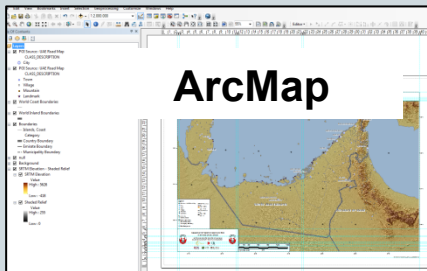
ArcMap

Layers
POI Source - GIS Road Map
CLASS_DESCRIPTION
City
POI Source - GIS Road Map
CLASS_DESCRIPTION
Town
Village
Roundabout
Landmark
World Coast Boundaries
World Island Boundaries
Boundaries
Islands_Coast
Category
Country Boundary
Emirate Boundary
Municipality Boundary
Gulf
Background
SRTM Elevation - Shaded Relief
SRTM Elevation
Value
High : 1628
Low : -108
Shaded Relief
Value
High : 255
Low : 0